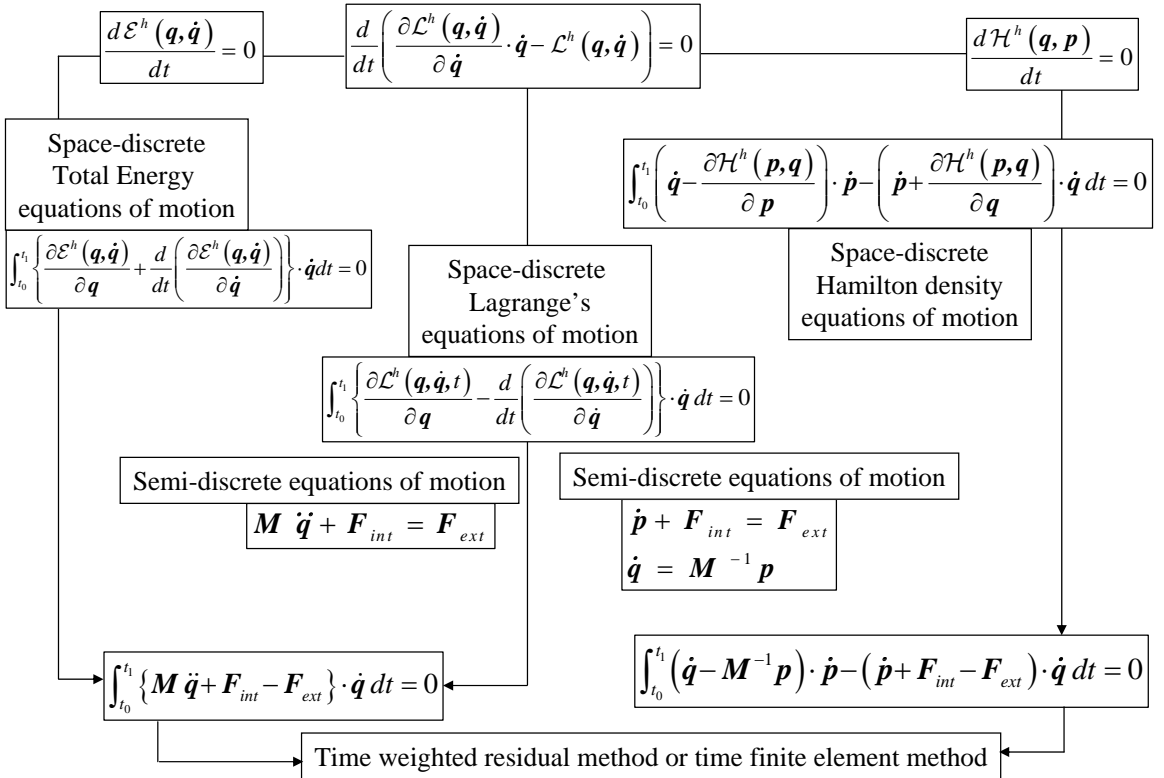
$\frac{d\mathcal{E}^h(\boldsymbol{q},\dot{\boldsymbol{q}})}{dt}=0$

$\frac{d}{dt}\left(\frac{\partial\mathcal{L}^h(\boldsymbol{q},\dot{\boldsymbol{q}})}{\partial\dot{\boldsymbol{q}}}\cdot\dot{\boldsymbol{q}}-\mathcal{L}^h(\boldsymbol{q},\dot{\boldsymbol{q}})\right)=0$

$\frac{d\mathcal{H}^h(\boldsymbol{q},\boldsymbol{p})}{dt}=0$

Space-discrete Total Energy equations of motion

$\int_{t_0}^{t_1}\left\{\frac{\partial\mathcal{E}^h(\boldsymbol{q},\dot{\boldsymbol{q}})}{\partial\boldsymbol{q}}+\frac{d}{dt}\left(\frac{\partial\mathcal{E}^h(\boldsymbol{q},\dot{\boldsymbol{q}})}{\partial\dot{\boldsymbol{q}}}\right)\right\}\cdot\dot{\boldsymbol{q}}dt=0$

$\int_{t_0}^{t_1}\left(\dot{\boldsymbol{q}}-\frac{\partial\mathcal{H}^h(\boldsymbol{p},\boldsymbol{q})}{\partial\boldsymbol{p}}\right)\cdot\dot{\boldsymbol{p}}-\left(\dot{\boldsymbol{p}}+\frac{\partial\mathcal{H}^h(\boldsymbol{p},\boldsymbol{q})}{\partial\boldsymbol{q}}\right)\cdot\dot{\boldsymbol{q}}\,dt=0$

Space-discrete Hamilton density equations of motion

Space-discrete Lagrange's equations of motion

$\int_{t_0}^{t_1}\left\{\frac{\partial\mathcal{L}^h(\boldsymbol{q},\dot{\boldsymbol{q}},t)}{\partial\boldsymbol{q}}-\frac{d}{dt}\left(\frac{\partial\mathcal{L}^h(\boldsymbol{q},\dot{\boldsymbol{q}},t)}{\partial\dot{\boldsymbol{q}}}\right)\right\}\cdot\dot{\boldsymbol{q}}\,dt=0$

Semi-discrete equations of motion

$\boldsymbol{M}\ddot{\boldsymbol{q}}+\boldsymbol{F}_{int}=\boldsymbol{F}_{ext}$

Semi-discrete equations of motion

$\dot{\boldsymbol{p}}+\boldsymbol{F}_{int}=\boldsymbol{F}_{ext}$
$\dot{\boldsymbol{q}}=\boldsymbol{M}^{-1}\boldsymbol{p}$

$\int_{t_0}^{t_1}\{\boldsymbol{M}\ddot{\boldsymbol{q}}+\boldsymbol{F}_{int}-\boldsymbol{F}_{ext}\}\cdot\dot{\boldsymbol{q}}\,dt=0$

$\int_{t_0}^{t_1}(\dot{\boldsymbol{q}}-\boldsymbol{M}^{-1}\boldsymbol{p})\cdot\dot{\boldsymbol{p}}-(\dot{\boldsymbol{p}}+\boldsymbol{F}_{int}-\boldsymbol{F}_{ext})\cdot\dot{\boldsymbol{q}}\,dt=0$

Time weighted residual method or time finite element method